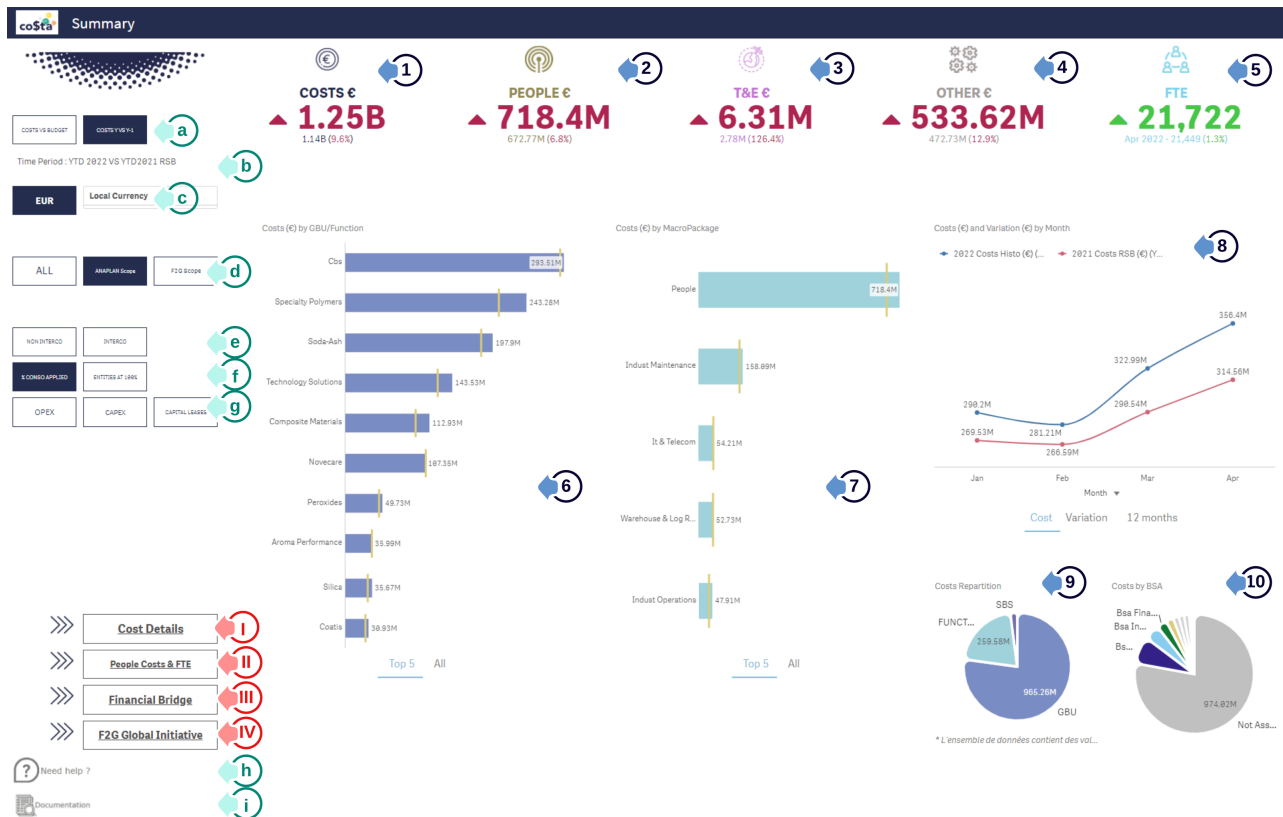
co$ta Summary

1 COSTS € 1.25B 1.14B (9.6%)

2 PEOPLE € 718.4M 672.77M (6.8%)

3 T&E € 6.31M 2.78M (126.4%)

4 OTHER € 533.62M 472.73M (12.9%)

5 FTE 21,722 Apr 2022 - 21,449 (1.3%)

COSTS VS BUDGET | COSTS Y VS Y-1 a

Time Period : YTD 2022 VS YTD2021 RSB b

EUR | Local Currency c

ALL | ANAPLAN Scope | F2G Scope d

NON INTERCO | INTERCO e

% CONSO APPLIED | ENTITIES AT 100% f

OPEX | CAPEX | CAPITAL LEASES g

Costs (€) by GBU/Function
Cbs 283.51M
Specialty Polymers 243.28M
Soda-Ash 197.9M
Technology Solutions 143.53M
Composite Materials 112.93M
Novecare 107.35M
Peroxides 49.73M
Aroma Performance 35.99M
Silica 35.67M
Coatis 30.93M
6
Top 5 All

Costs (€) by MacroPackage
People 718.4M
Indust Maintenance 158.09M
It & Telecom 54.21M
Warehouse & Log R... 52.73M
Indust Operations 47.91M
7
Top 5 All

Costs (€) and Variation (€) by Month 8
2022 Costs Histo (€) (... 2021 Costs RSB (€) (Y...
290.2M 281.21M 322.99M 356.4M
269.53M 266.59M 290.54M 314.56M
Jan Feb Mar Apr
Month
Cost Variation 12 months

Costs Repartition 9
SBS FUNCT... 259.58M 965.26M GBU

Costs by BSA 10
Bsa Fina... Bsa In... Bs... 974.02M Not Ass...

* L'ensemble de données contient des val...

Cost Details I
People Costs & FTE II
Financial Bridge III
F2G Global Initiative IV
Need help ? h
Documentation i